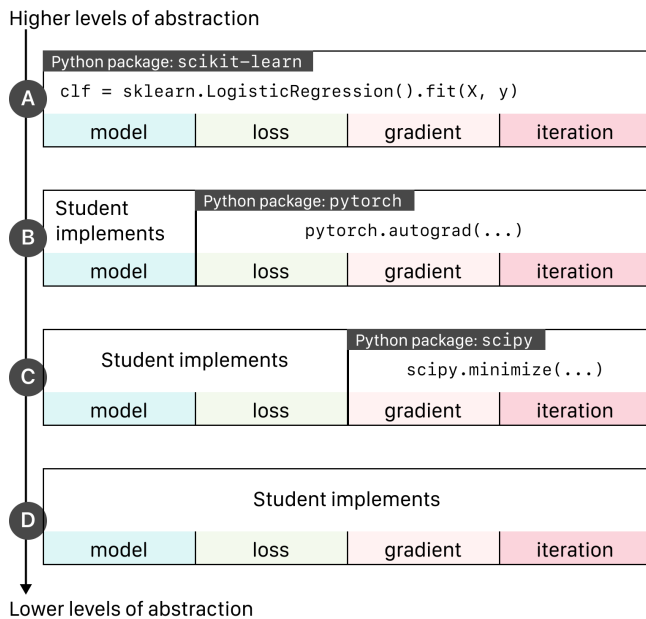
Higher levels of abstraction

A

Python package: scikit-learn

clf = sklearn.LogisticRegression().fit(X, y)

| model | loss | gradient | iteration |
|---|---|---|---|

B

Student implements

Python package: pytorch

pytorch.autograd(...)

| model | loss | gradient | iteration |
|---|---|---|---|

C

Student implements

Python package: scipy

scipy.minimize(...)

| model | loss | gradient | iteration |
|---|---|---|---|

D

Student implements

| model | loss | gradient | iteration |
|---|---|---|---|

Lower levels of abstraction